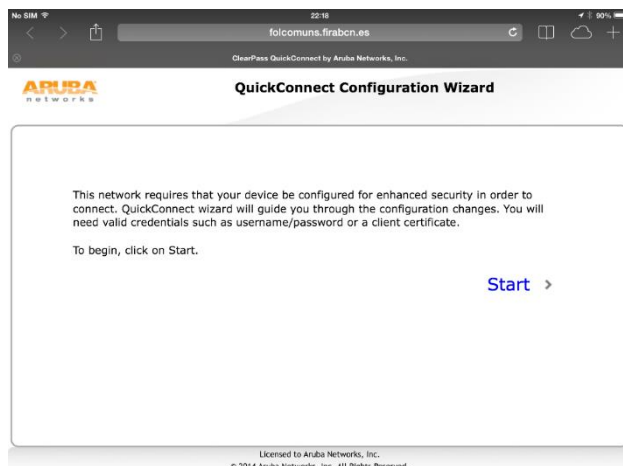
No SIM 22:18 90%

foicomuns.firabcn.es

ClearPass QuickConnect by Aruba Networks, Inc.

ARUBA networks

QuickConnect Configuration Wizard

This network requires that your device be configured for enhanced security in order to connect. QuickConnect wizard will guide you through the configuration changes. You will need valid credentials such as username/password or a client certificate.

To begin, click on Start.

Start ›

Licensed to Aruba Networks, Inc.

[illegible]